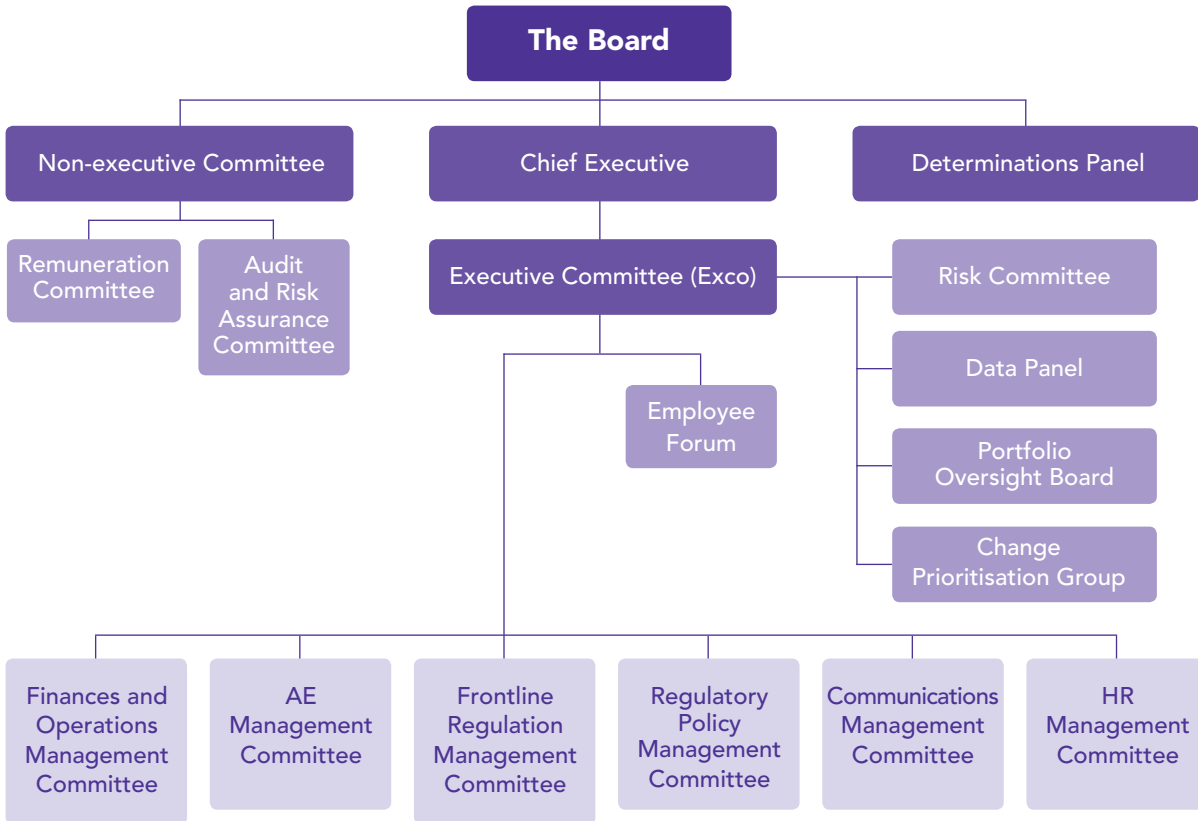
The Board

Non-executive Committee

Chief Executive

Determinations Panel

Remuneration Committee

Audit and Risk Assurance Committee

Executive Committee (Exco)

Risk Committee

Data Panel

Employee Forum

Portfolio Oversight Board

Change Prioritisation Group

Finances and Operations Management Committee

AE Management Committee

Frontline Regulation Management Committee

Regulatory Policy Management Committee

Communications Management Committee

HR Management Committee